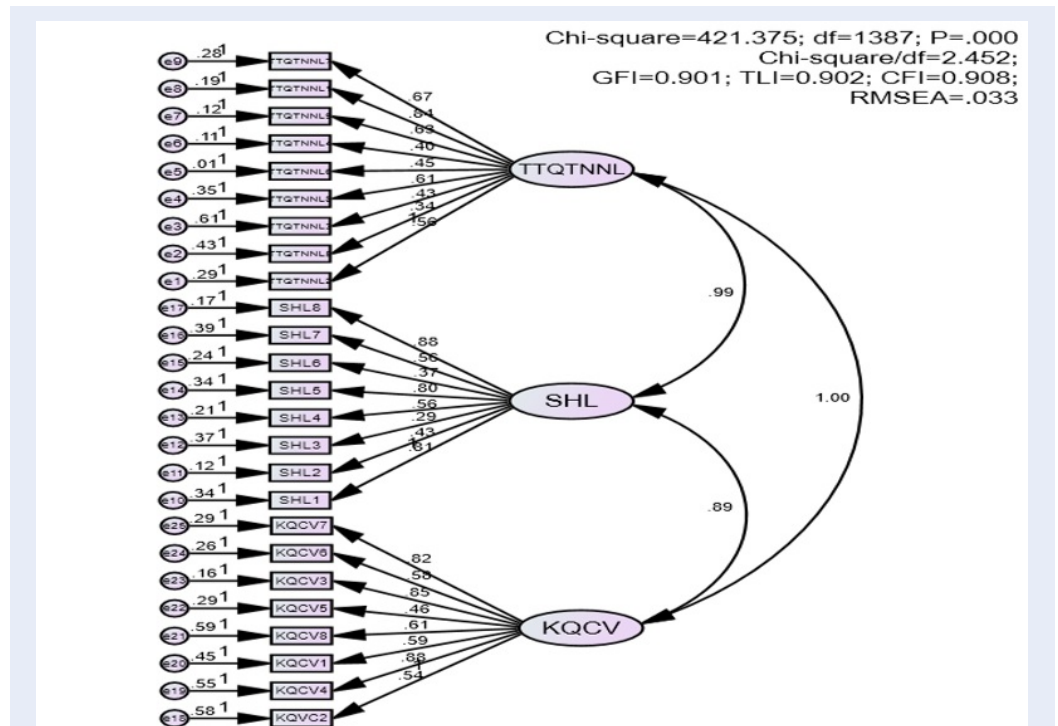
Chi-square=421.375; df=1387; P=.000
Chi-square/df=2.452;
GFI=0.901; TLI=0.902; CFI=0.908;
RMSEA=.033

e9 .28 1 TTQTNNL
e8 .19 1 TTQTNNL
e7 .12 1 TTQTNNL
e6 .11 1 TTQTNNL
e5 .01 1 TTQTNNL
e4 .35 1 TTQTNNL
e3 .61 1 TTQTNNL
e2 .43 1 TTQTNNL
e1 .29 1 TTQTNNL

.67
.84
.63
.40
.45
.61
.43
.34
.56
1

TTQTNNL

e17 .17 1 SHL8
e16 .39 1 SHL7
e15 .24 1 SHL6
e14 .34 1 SHL5
e13 .21 1 SHL4
e12 .37 1 SHL3
e11 .12 1 SHL2
e10 .34 1 SHL1

.88
.56
.37
.80
.56
.29
.43
.61
1

SHL

.99
1.00
.89

e25 .29 1 KQCV7
e24 .26 1 KQCV6
e23 .16 1 KQCV3
e22 .29 1 KQCV5
e21 .59 1 KQCV8
e20 .45 1 KQCV1
e19 .55 1 KQCV4
e18 .58 1 KQVC2

.82
.58
.85
.46
.61
.59
.88
1
.54

KQCV